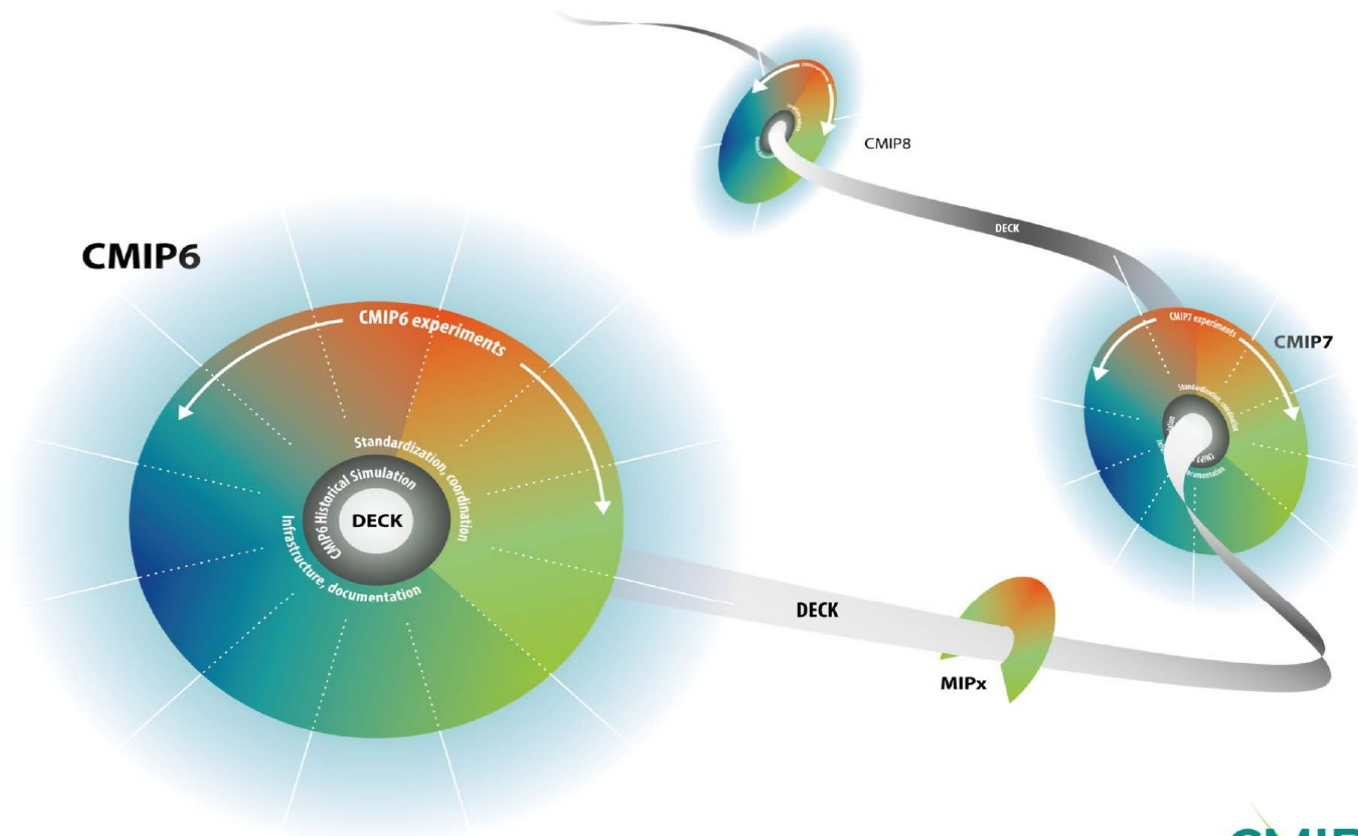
CMIP8

DECK

CMIP6

CMIP6 experiments

Standardization, coordination

CMIP6 Historical Simulation

DECK

Infrastructure, documentation

CMIP7 experiments

CMIP7

Standardization, coordination

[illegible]

documentation

DECK

MIPx

CMIP